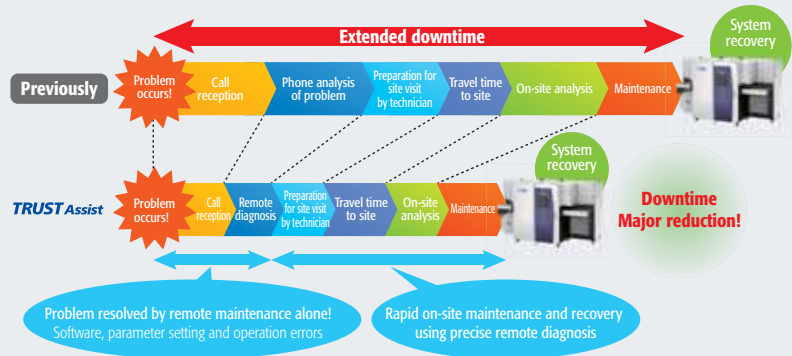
Extended downtime

System recovery

Previously

Problem occurs!

Call reception

Phone analysis of problem

Preparation for site visit by technician

Travel time to site

On-site analysis

Maintenance

System recovery

TRUST Assist

Problem occurs!

Call reception

Remote diagnosis

Preparation for site visit by technician

Travel time to site

On-site analysis

Maintenance

Downtime Major reduction!

Problem resolved by remote maintenance alone!
Software, parameter setting and operation errors

Rapid on-site maintenance and recovery using precise remote diagnosis